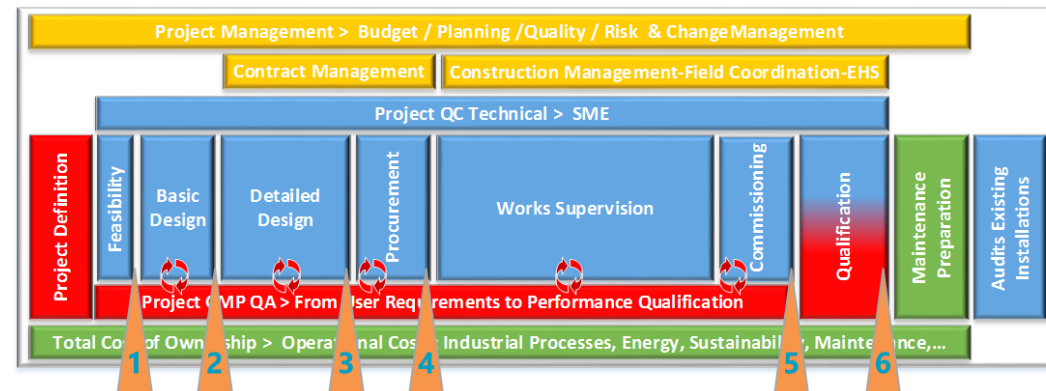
Project Management > Budget / Planning /Quality / Risk & ChangeManagement

Contract Management

Construction Management-Field Coordination-EHS

Project QC Technical > SME

Project Definition

Feasibility

Basic Design

Detailed Design

Procurement

Works Supervision

Commissioning

Qualification

Maintenance Preparation

Audits Existing Installations

Project GMP QA > From User Requirements to Performance Qualification

Total Cost of Ownership > Operational Costs Industrial Processes, Energy, Sustainability, Maintenance,...

1

2

3

4

5

6